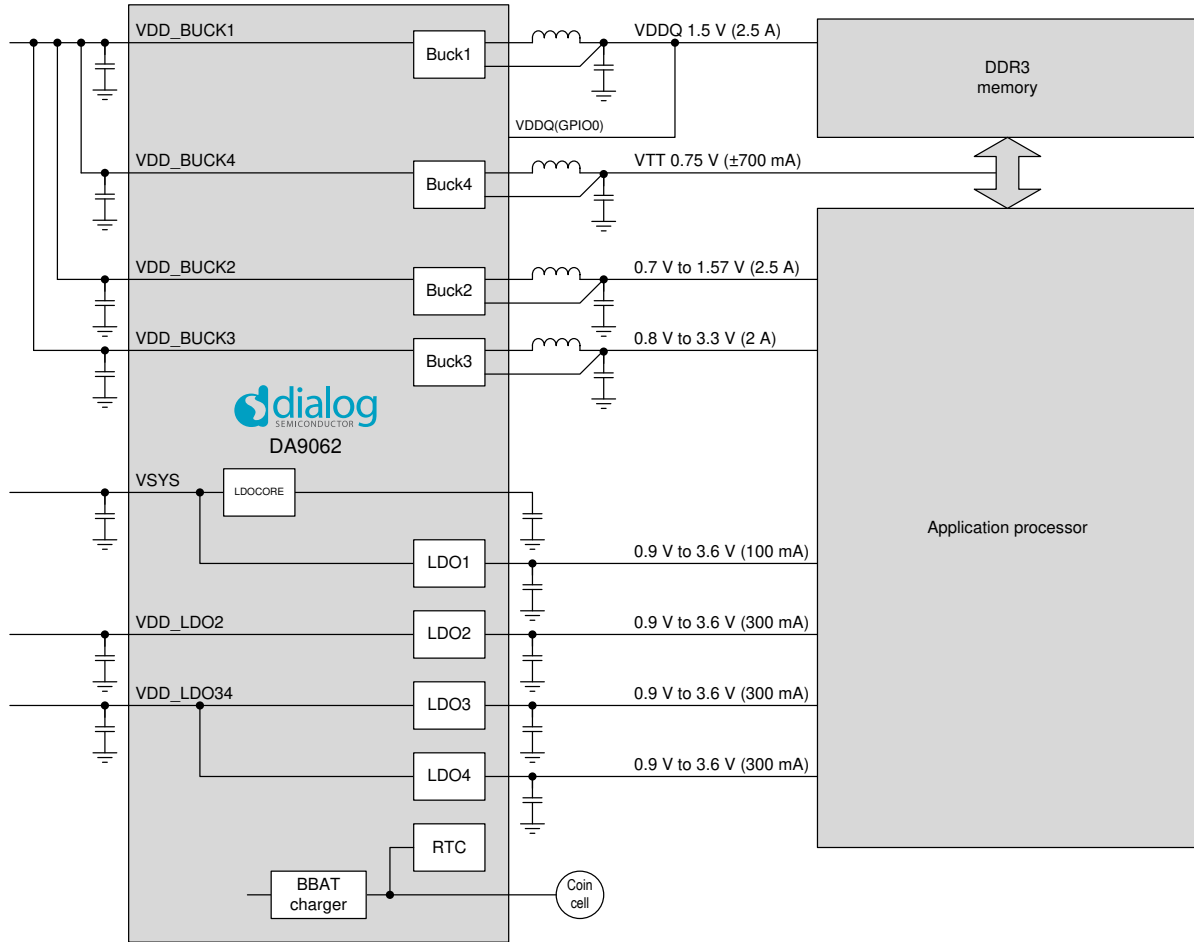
VDD_BUCK1

Buck1

VDDQ 1.5 V (2.5 A)

DDR3 memory

VDDQ(GPIO0)

VDD_BUCK4

Buck4

VTT 0.75 V (±700 mA)

VDD_BUCK2

Buck2

0.7 V to 1.57 V (2.5 A)

VDD_BUCK3

Buck3

0.8 V to 3.3 V (2 A)

dialog SEMICONDUCTOR

DA9062

VSYS

LDOCORE

Application processor

LDO1

0.9 V to 3.6 V (100 mA)

VDD_LDO2

LDO2

0.9 V to 3.6 V (300 mA)

VDD_LDO34

LDO3

0.9 V to 3.6 V (300 mA)

LDO4

0.9 V to 3.6 V (300 mA)

RTC

BBAT charger

Coin cell